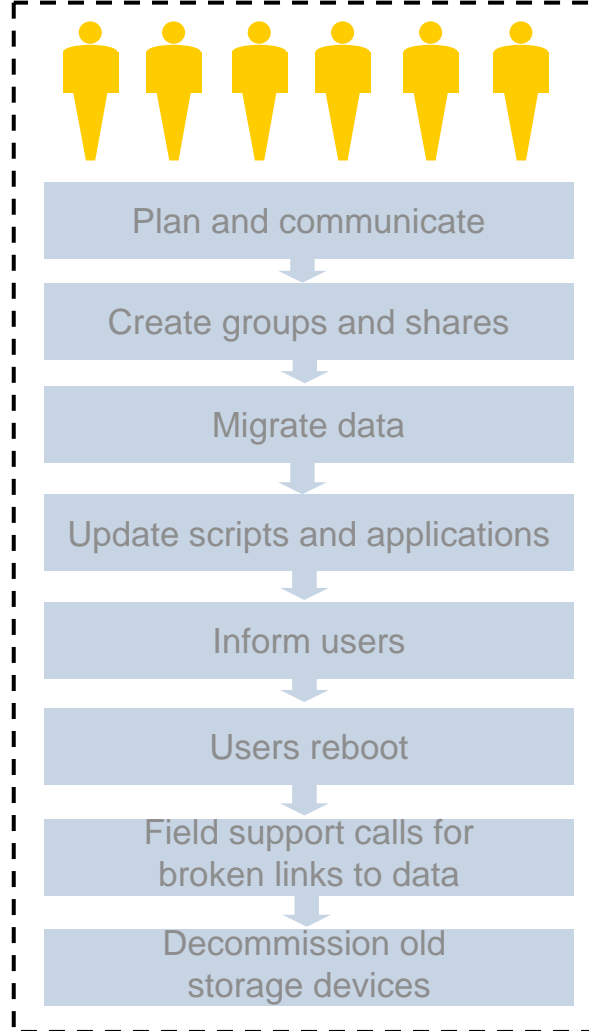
Plan and communicate

Create groups and shares

Migrate data

Update scripts and applications

Inform users

Users reboot

Field support calls for broken links to data

Decommission old storage devices